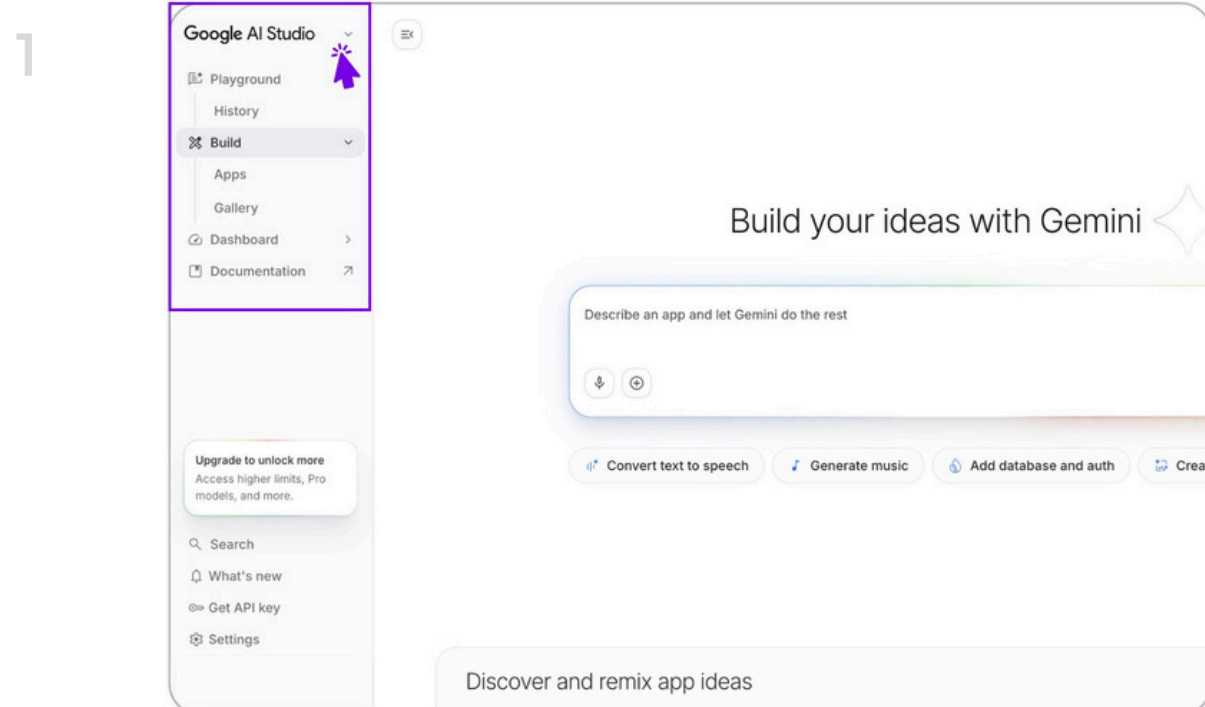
1

Google AI Studio

Playground

History

Build

Apps

Gallery

Dashboard

Documentation

Upgrade to unlock more
Access higher limits, Pro models, and more.

Search

What's new

Get API key

Settings

Build your ideas with Gemini

Describe an app and let Gemini do the rest

Convert text to speech

Generate music

Add database and auth

Crea

Discover and remix app ideas